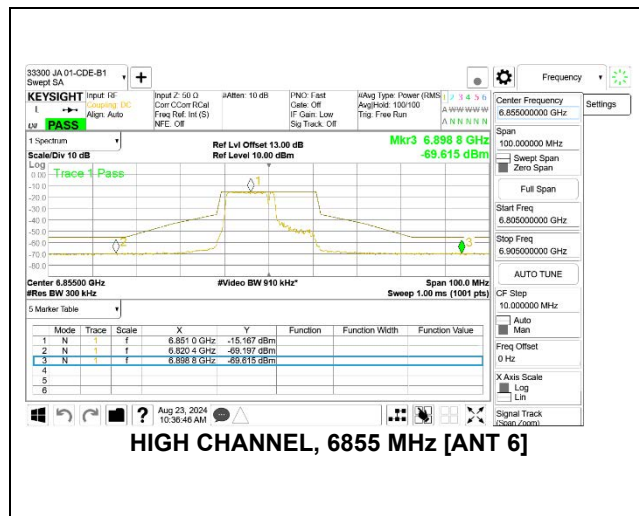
33300 JA 01-CDE-B1
Swept SA

KEYSIGHT Input: RF
Coupling: DC
Align: Auto
PASS

Input Z: 50 Ω
Corr CCorr RCal
Freq Ref: Int (S)
NFE: Off

#Atten: 10 dB

PNO: Fast
Gate: Off
IF Gain: Low
Sig Track: Off

#Avg Type: Power (RMS)
Avg|Hold: 100/100
Trig: Free Run

1 2 3 4 5 6
A WWWWW
A N N N N N

Frequency

Center Frequency
6.855000000 GHz

Settings

1 Spectrum
Scale/Div 10 dB
Log

Ref Lvl Offset 13.00 dB
Ref Level 10.00 dBm

Mkr3 6.898 8 GHz
-69.615 dBm

Trace 1 Pass

0.00
-10.0
-20.0
-30.0
-40.0
-50.0
-60.0
-70.0
-80.0

1
2
3

Center 6.85500 GHz
#Res BW 300 kHz

#Video BW 910 kHz*

Span 100.0 MHz
Sweep 1.00 ms (1001 pts)

Span
100.000000 MHz
Swept Span
Zero Span

Full Span

Start Freq
6.805000000 GHz

Stop Freq
6.905000000 GHz

AUTO TUNE

CF Step
10.000000 MHz
Auto
Man

Freq Offset
0 Hz

X Axis Scale
Log
Lin

Signal Track
(Span Zoom)

5 Marker Table

| | Mode | Trace | Scale | X | Y | Function | Function Width | Function Value |
|---|---|---|---|---|---|---|---|---|
| 1 | N | 1 | f | 6.851 0 GHz | -15.167 dBm | | | |
| 2 | N | 1 | f | 6.820 4 GHz | -69.197 dBm | | | |
| 3 | N | 1 | f | 6.898 8 GHz | -69.615 dBm | | | |
| 4 | | | | | | | | |
| 5 | | | | | | | | |
| 6 | | | | | | | | |

Aug 23, 2024
10:36:46 AM

HIGH CHANNEL, 6855 MHz [ANT 6]